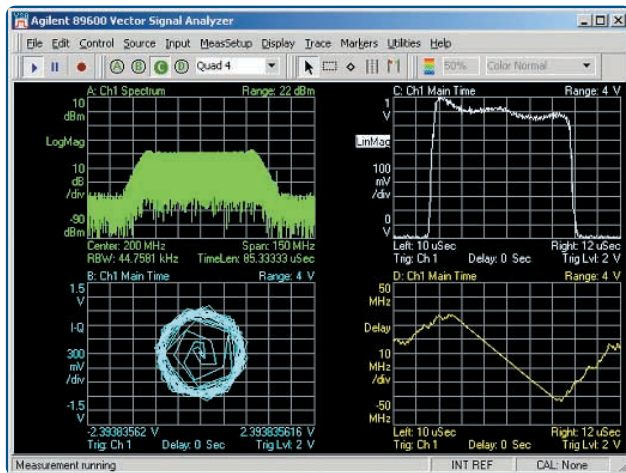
Agilent 89600 Vector Signal Analyzer

File Edit Control Source Input MeasSetup Display Trace Markers Utilities Help

A B C D Quad 4 50% Color Normal

A: Ch1 Spectrum Range: 22 dBm
10 dBm
LogMag
10 dB /div
-90 dBm
Center: 200 MHz Span: 150 MHz
RBW: 44.7581 kHz TimeLen: 85.33333 uSec

C: Ch1 Main Time Range: 4 V
1 V
LinMag
100 mV /div
0 V
Left: 10 uSec Right: 12 uSec
Trig: Ch 1 Delay: 0 Sec Trig Lvl: 2 V

B: Ch1 Main Time Range: 4 V
1.5 V
I-Q
300 mV /div
-1.5 V
-2.39383562 V 2.393835616 V
Trig: Ch 1 Delay: 0 Sec Trig Lvl: 2 V

D: Ch1 Main Time Range: 4 V
50 MHz
Delay
10 MHz /div
-50 MHz
Left: 10 uSec Right: 12 uSec
Trig: Ch 1 Delay: 0 Sec Trig Lvl: 2 V

Measurement running INT REF CAL: None